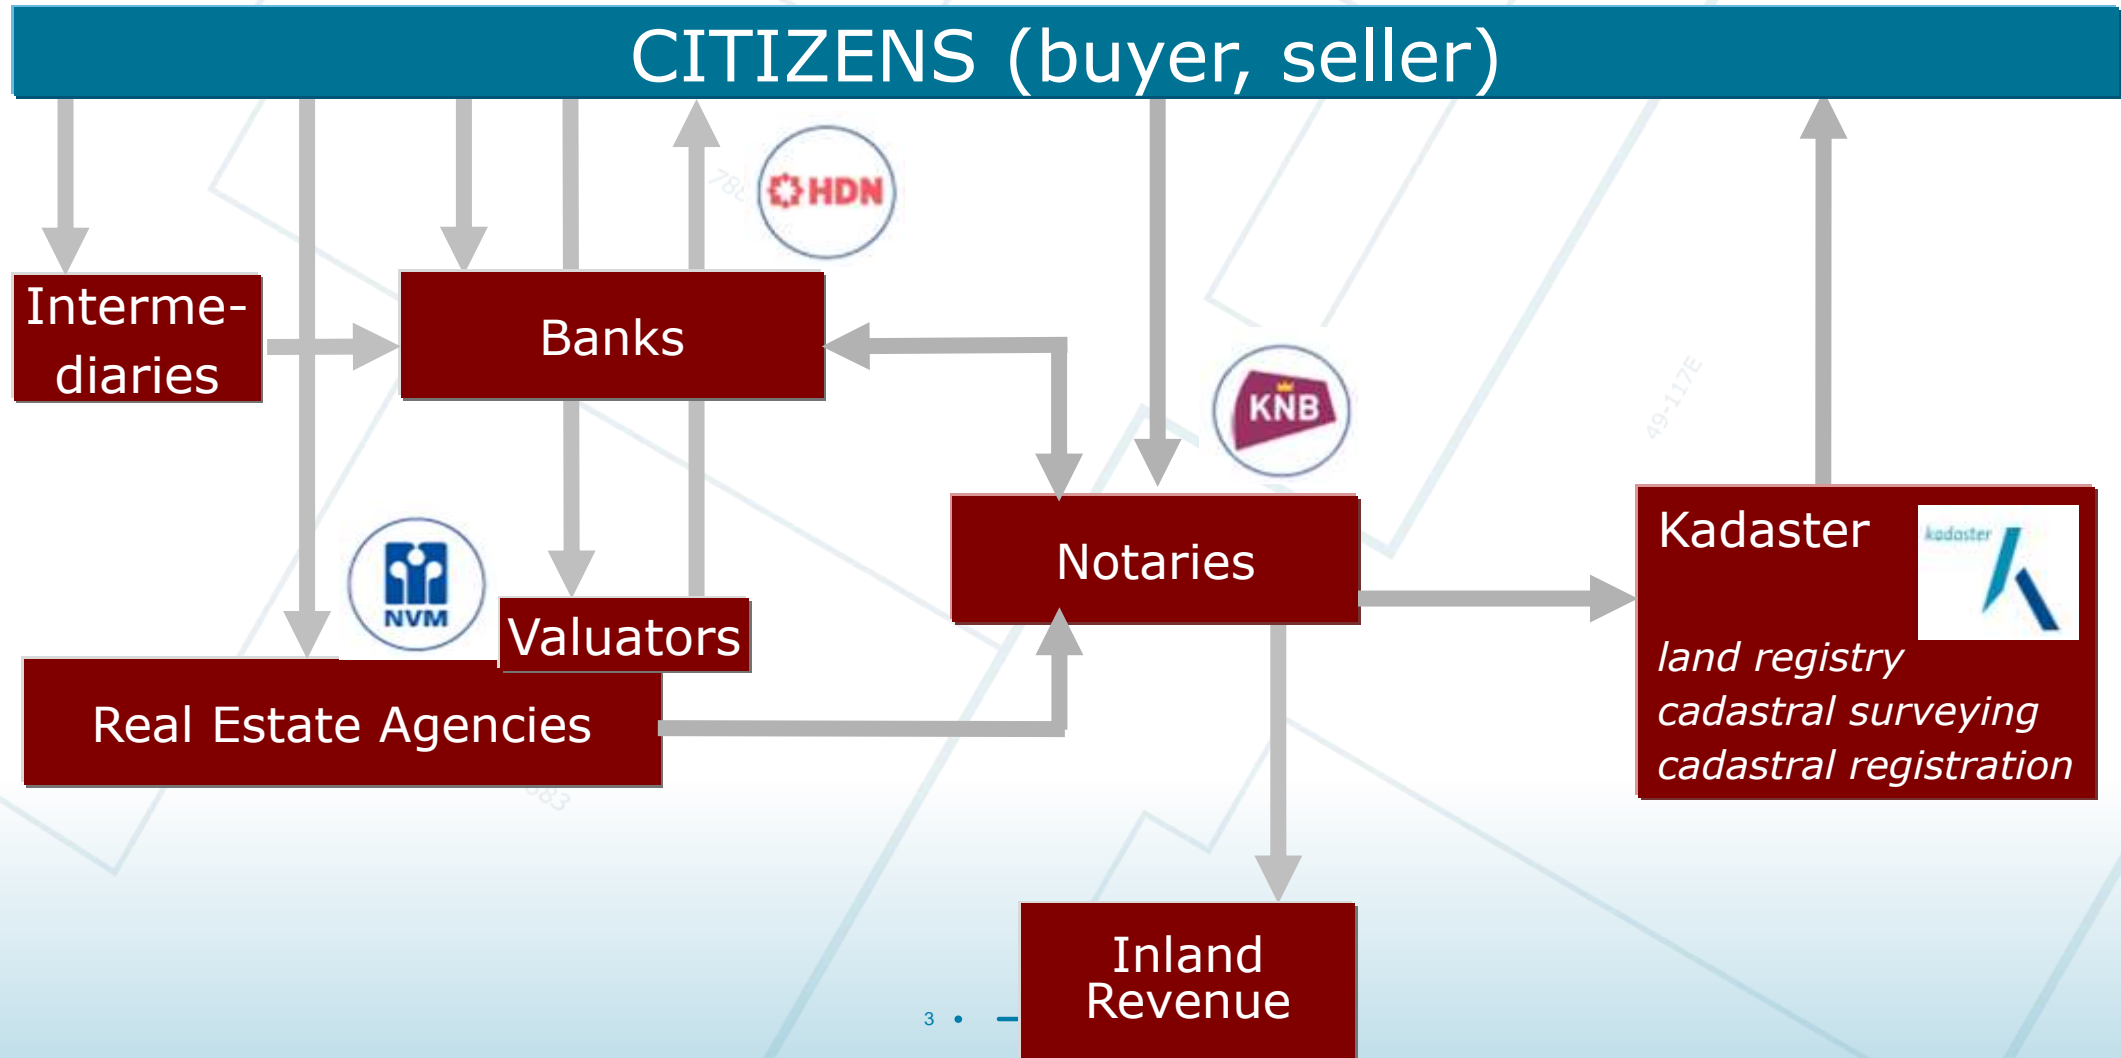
CITIZENS (buyer, seller)

HDN

Interme-diaries

Banks

KNB

NVM

Valuators

Notaries

Kadaster

kadaster

land registry
cadastral surveying
cadastral registration

Real Estate Agencies

Inland Revenue

3